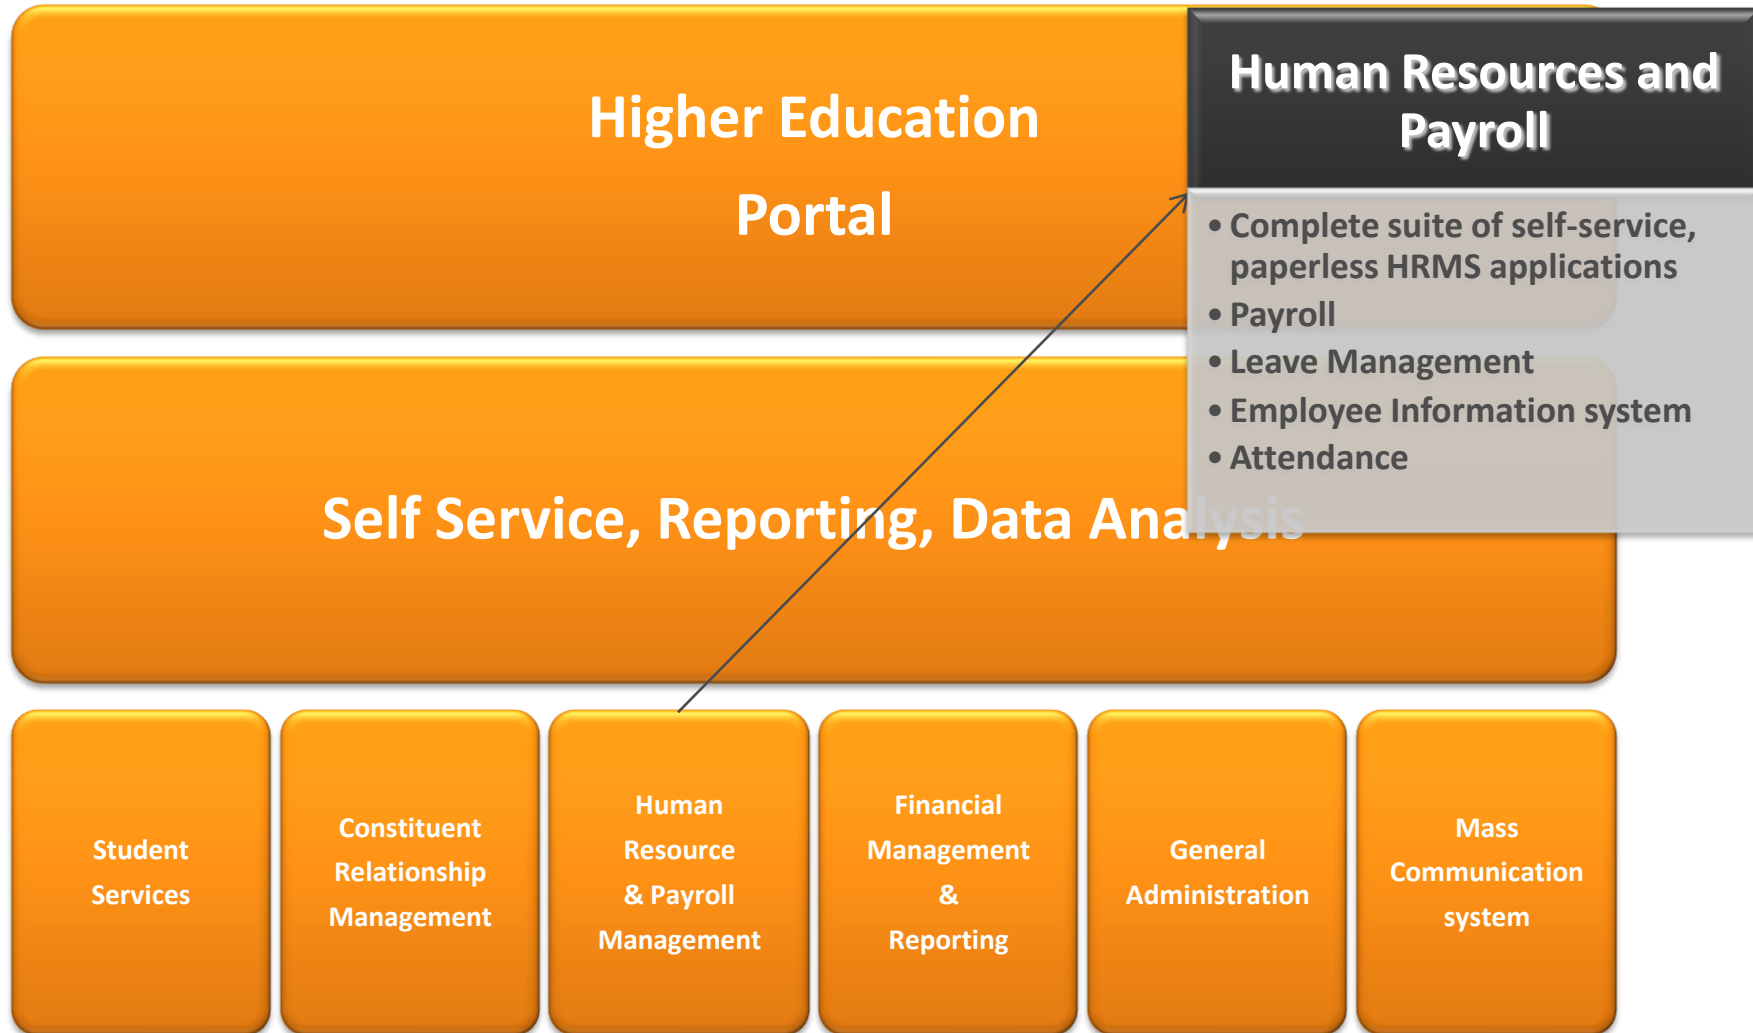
Higher Education Portal

Human Resources and Payroll

• Complete suite of self-service, paperless HRMS applications
• Payroll
• Leave Management
• Employee Information system
• Attendance

Self Service, Reporting, Data Analysis

Student Services

Constituent Relationship Management

Human Resource & Payroll Management

Financial Management & Reporting

General Administration

Mass Communication system